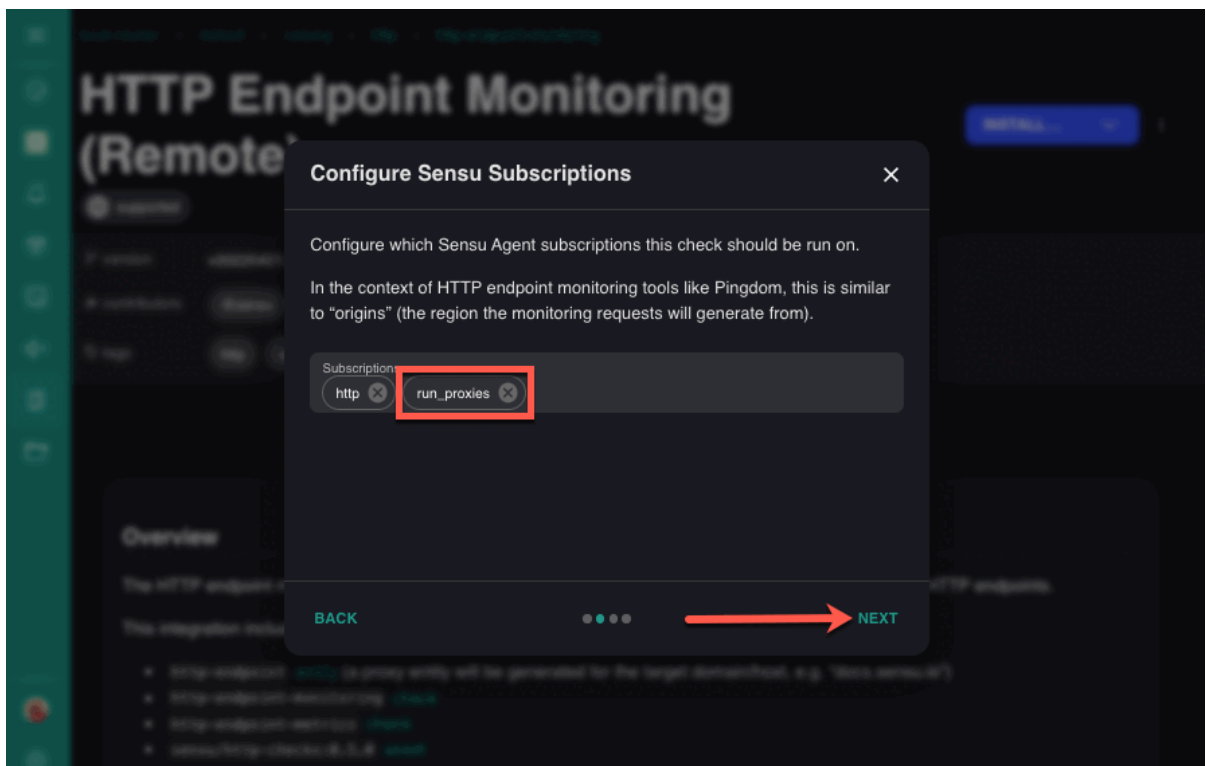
HTTP Endpoint Monitoring (Remote

INSTALL...

Configure Sensu Subscriptions

Configure which Sensu Agent subscriptions this check should be run on.

In the context of HTTP endpoint monitoring tools like Pingdom, this is similar to "origins" (the region the monitoring requests will generate from).

Subscriptions

http

run_proxies

BACK

NEXT

Overview